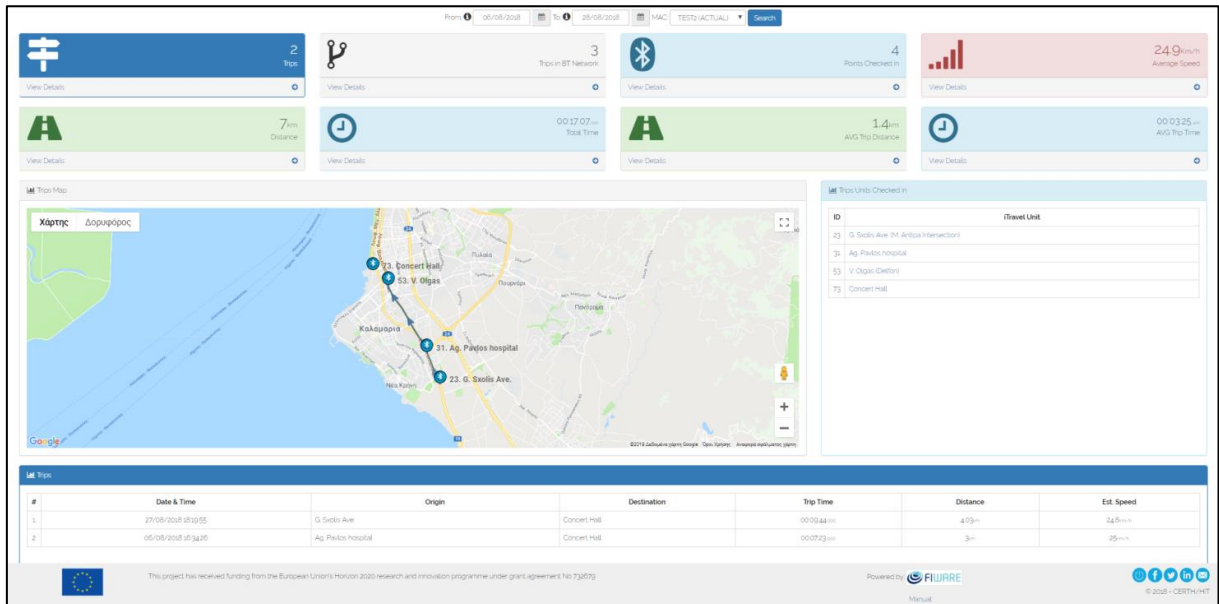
From 06/08/2018 To 28/08/2018 MAC TEST2 (ACTUAL) Search

2
Trips
View Details

3
Trips in BT Network
View Details

4
Points Checked in
View Details

24.9km/h
Average Speed
View Details

7km
Distance
View Details

00:17:07
Total Time
View Details

1.4km
AVG Trip Distance
View Details

00:03:25
AVG Trip Time
View Details

Trips Map

Χάρτης Δορυφόρος

73. Concert Hall
53. V. Olgas
Καλαμαριά
31. Ag. Pavlos hospital
23. G. Sxolis Ave.
Πυλαία
Πανόραμα
Νέα Κρήνη

Google
©2018 Δεδομένα χάρτη Google Όροι Χρήσης Αναφορά σφάλματος χάρτη

Trips Units Checked in

| ID | iTravel Unit |
|---|---|
| 23 | G. Sxolis Ave. (M. Antipa intersection) |
| 31 | Ag. Pavlos hospital |
| 53 | V. Olgas (Delfon) |
| 73 | Concert Hall |

Trips

| # | Date & Time | Origin | Destination | Trip Time | Distance | Est. Speed |
|---|---|---|---|---|---|---|
| 1 | 27/08/2018 16:19:55 | G. Sxolis Ave. | Concert Hall | 00:09:44 | 4.03km | 24.8km/h |
| 2 | 06/08/2018 16:34:26 | Ag. Pavlos hospital | Concert Hall | 00:07:23 | 3km | 25km/h |

This project has received funding from the European Union's Horizon 2020 research and innovation programme under grant agreement No 732679

Powered by FIWARE

Manual

© 2018 - CERTH/HIT